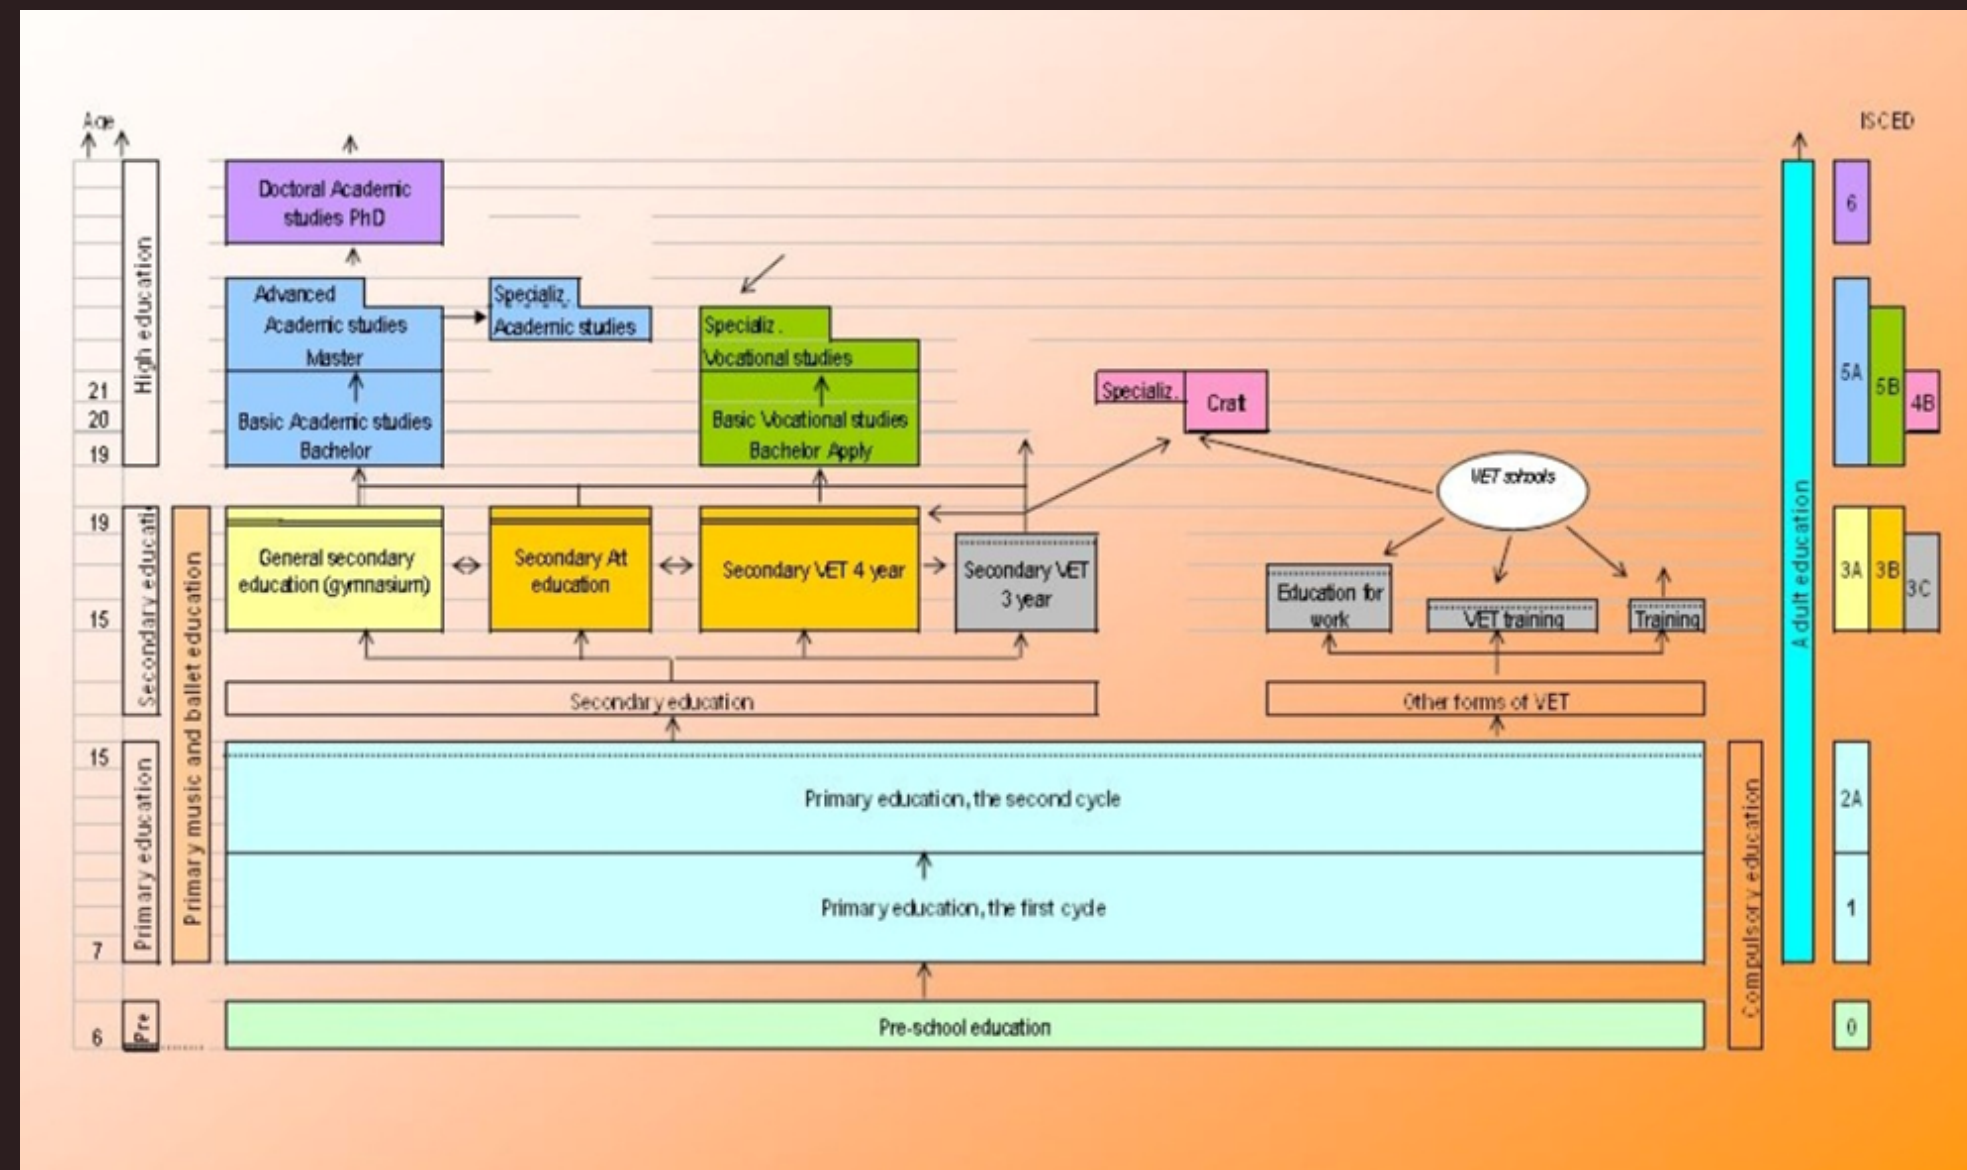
Age

ISCED

High education

Doctoral Academic studies PhD

6

Advanced Academic studies Master

Specializ. Academic studies

Specializ. Vocational studies

Basic Academic studies Bachelor

Basic Vocational studies Bachelor Apply

Specializ. Craft

5A

5B

4B

21

20

19

VET schools

19

Secondary educati

Primary music and ballet education

General secondary education (gymnasium)

Secondary Art education

Secondary VET 4 year

Secondary VET 3 year

Education for work

VET training

Training

3A

3B

3C

15

Secondary education

Other forms of VET

Adult education

15

Primary education

Primary education, the second cycle

2A

Primary education, the first cycle

1

7

Compulsory education

6

Pre

Pre-school education

0